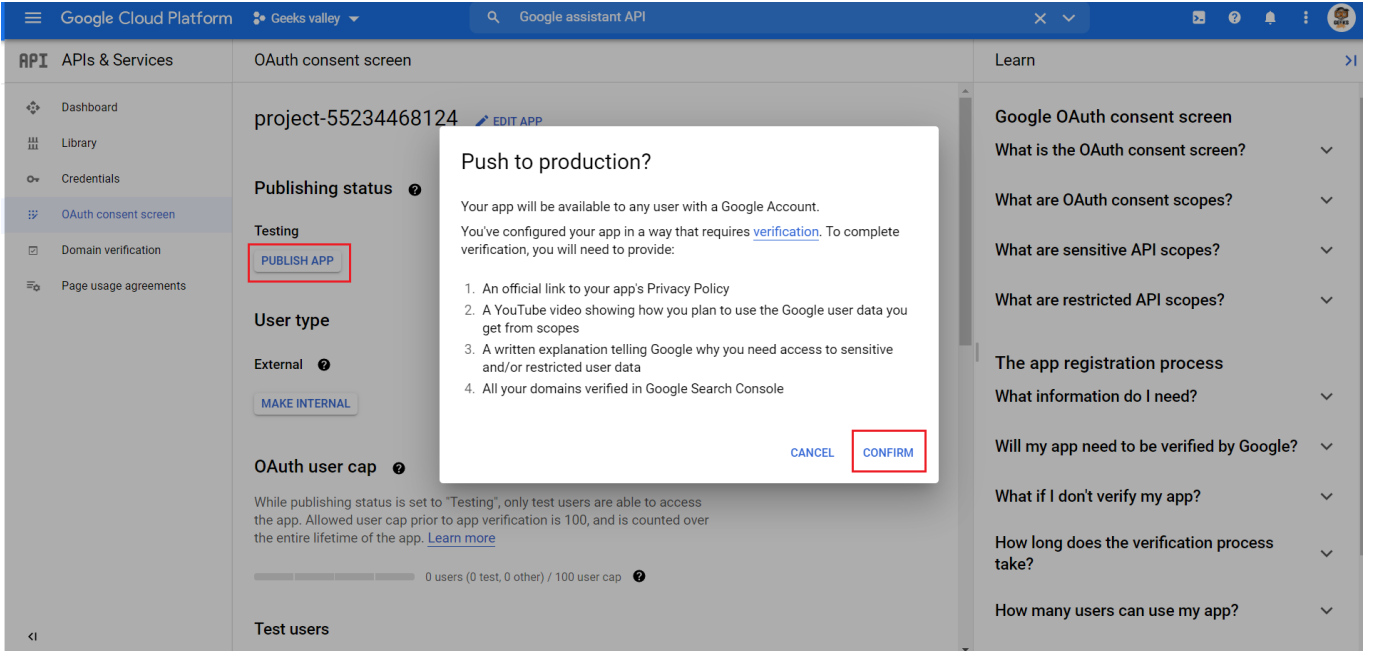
Google Cloud Platform Geeks valley

Google assistant API

API APIs & Services

Dashboard

Library

Credentials

OAuth consent screen

Domain verification

Page usage agreements

OAuth consent screen

project-55234468124 EDIT APP

Publishing status

Testing

PUBLISH APP

User type

External

MAKE INTERNAL

OAuth user cap

While publishing status is set to "Testing", only test users are able to access the app. Allowed user cap prior to app verification is 100, and is counted over the entire lifetime of the app. Learn more

0 users (0 test, 0 other) / 100 user cap

Test users

Push to production?

Your app will be available to any user with a Google Account.

You've configured your app in a way that requires verification. To complete verification, you will need to provide:

1. An official link to your app's Privacy Policy
2. A YouTube video showing how you plan to use the Google user data you get from scopes
3. A written explanation telling Google why you need access to sensitive and/or restricted user data
4. All your domains verified in Google Search Console

CANCEL CONFIRM

Learn

Google OAuth consent screen

What is the OAuth consent screen?

What are OAuth consent scopes?

What are sensitive API scopes?

What are restricted API scopes?

The app registration process

What information do I need?

Will my app need to be verified by Google?

What if I don't verify my app?

How long does the verification process take?

How many users can use my app?